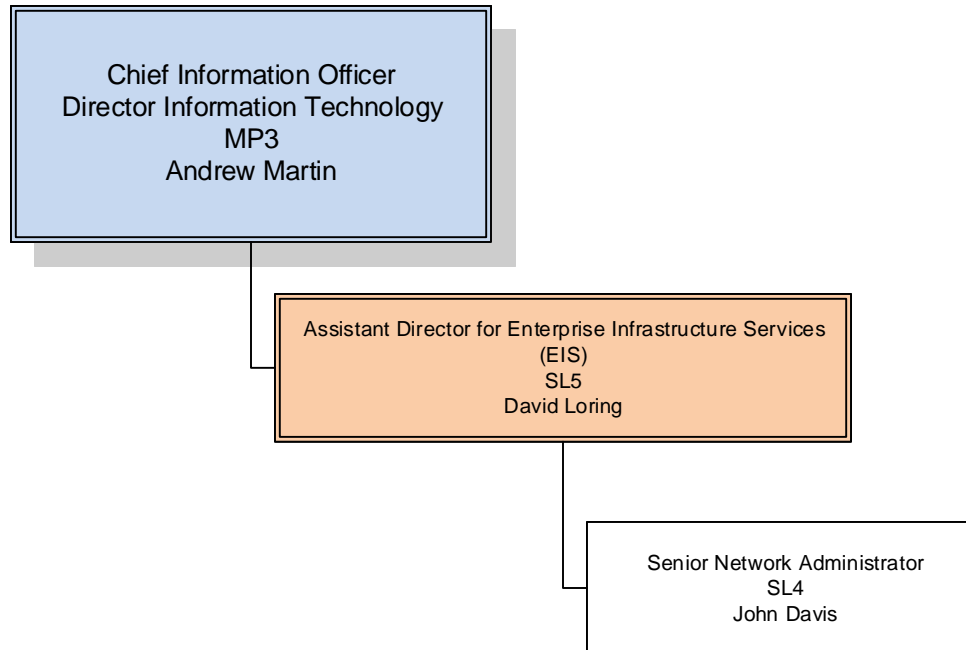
Chief Information Officer
Director Information Technology
MP3
Andrew Martin

Assistant Director for Enterprise Infrastructure Services
(EIS)
SL5
David Loring

Senior Network Administrator
SL4
John Davis